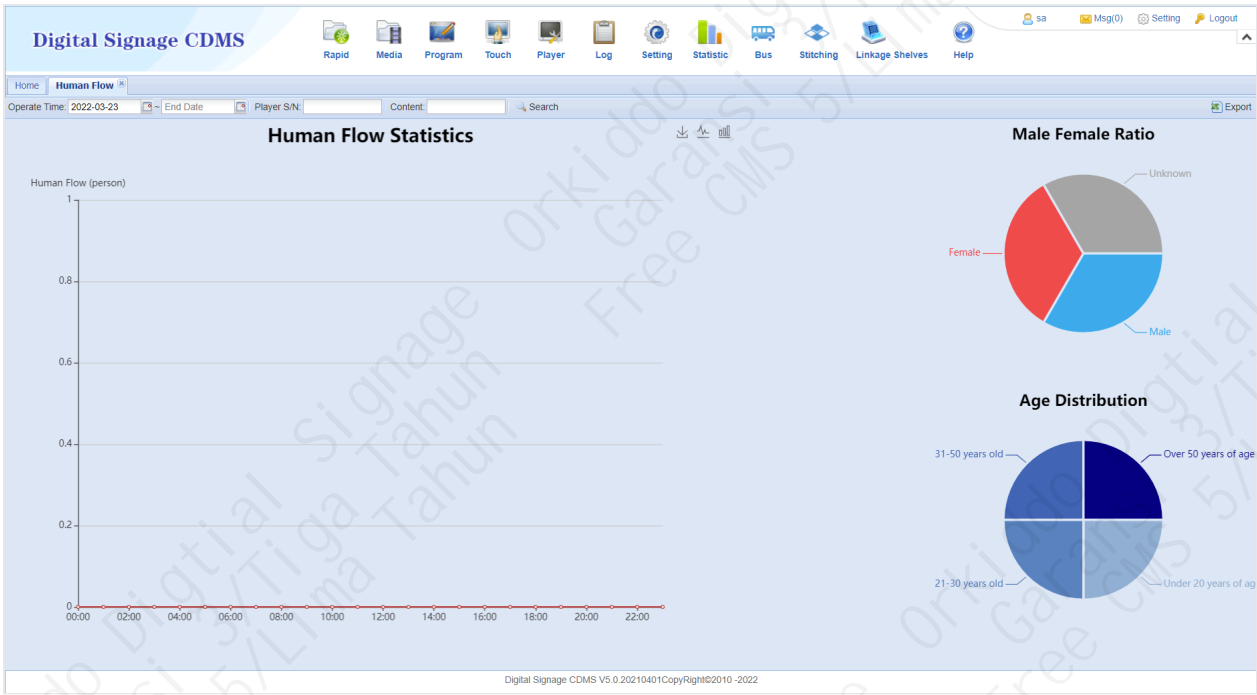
Digital Signage CDMS

Rapid Media Program Touch Player Log Setting Statistic Bus Stitching Linkage Shelves Help

sa Msg(0) Setting Logout

Home Human Flow

Operate Time: 2022-03-23 ~ End Date Player S/N: Content: Search Export

Human Flow Statistics

Human Flow (person)

1
0.8
0.6
0.4
0.2
0

00:00 02:00 04:00 06:00 08:00 10:00 12:00 14:00 16:00 18:00 20:00 22:00

Male Female Ratio

Unknown
Female
Male

Age Distribution

31-50 years old
Over 50 years of age
21-30 years old
Under 20 years of ag

Orkiddo Digital Signage 5/Tiga Tahun 5/Lima Tahun Garansi Free CMS

Digital Signage CDMS V5.0.20210401CopyRight©2010 -2022